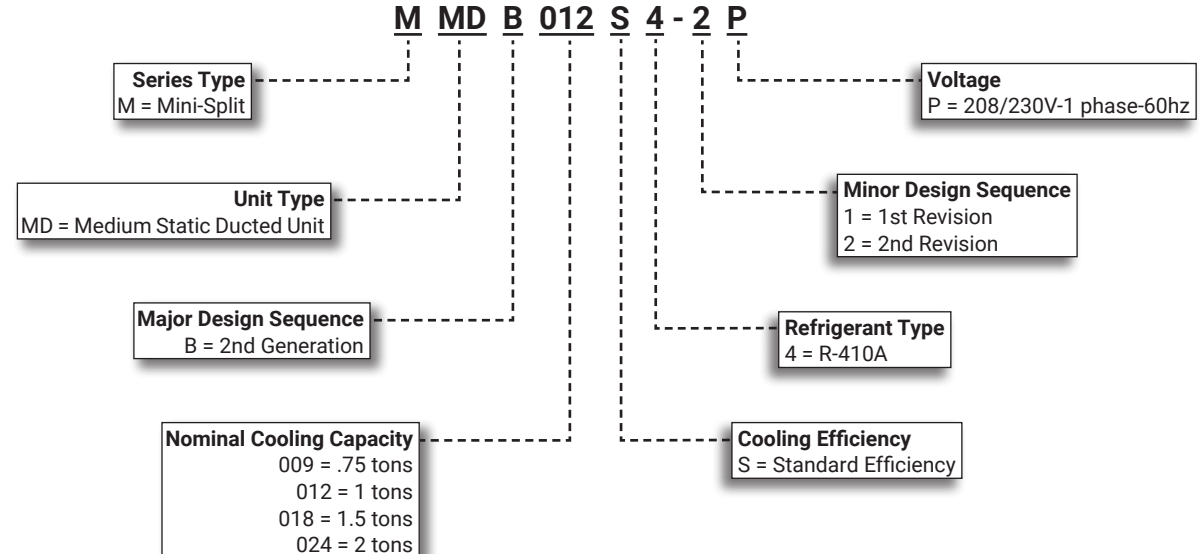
M MD B 012 S 4 - 2 P

Series Type
M = Mini-Split

Voltage
P = 208/230V-1 phase-60hz

Unit Type
MD = Medium Static Ducted Unit

Minor Design Sequence
1 = 1st Revision
2 = 2nd Revision

Major Design Sequence
B = 2nd Generation

Refrigerant Type
4 = R-410A

Nominal Cooling Capacity
009 = .75 tons
012 = 1 tons
018 = 1.5 tons
024 = 2 tons

Cooling Efficiency
S = Standard Efficiency